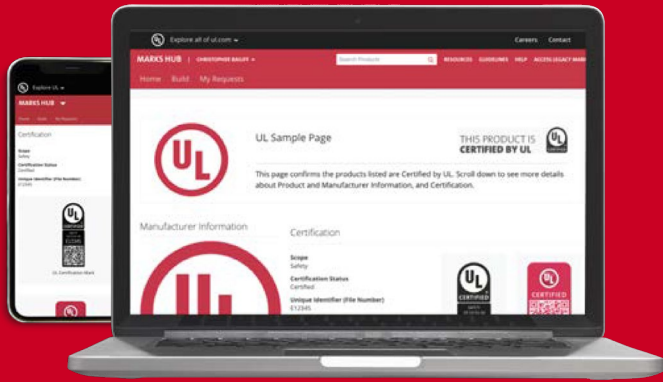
Explore all of ul.com

Careers Contact

MARKS HUB | CHRISTOPHER BAILEY

Search Products

RESOURCES GUIDELINES HELP ACCESS LEGACY MARK

Home Build My Requests

UL Sample Page

THIS PRODUCT IS CERTIFIED BY UL

This page confirms the products listed are Certified by UL. Scroll down to see more details about Product and Manufacturer Information, and Certification.

Manufacturer Information

Certification

Scope
Safety

Certification Status
Certified

Unique Identifier (File Number)
E12345

CERTIFIED

CERTIFIED

Explore UL

MARKS HUB

Home Build My Requests

Certification

Scope
Safety

Certification Status
Certified

Unique Identifier (File Number)
E12345

UL Certification Mark